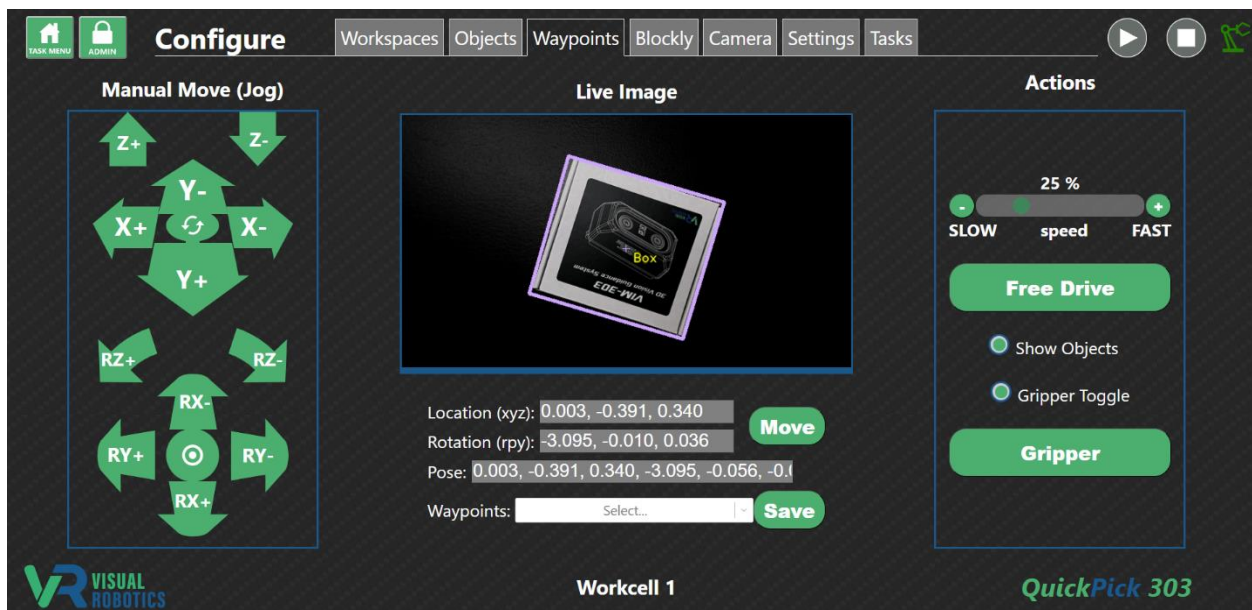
TASK MENU ADMIN Configure

Workspaces Objects Waypoints Blockly Camera Settings Tasks

Manual Move (Jog)

Z+ Z-
Y-
X+ X-
Y+

RZ+ RZ-
RX-
RY+ RY-
RX+

Live Image

Box
VIM-303
3D Vision Guidance System

Location (xyz): 0.003, -0.391, 0.340
Rotation (rpy): -3.095, -0.010, 0.036
Pose: 0.003, -0.391, 0.340, -3.095, -0.056, -0.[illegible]
Move
Waypoints: Select...
Save

Actions

25 %
SLOW speed FAST

Free Drive

Show Objects

Gripper Toggle

Gripper

VR VISUAL ROBOTICS

Workcell 1

QuickPick 303